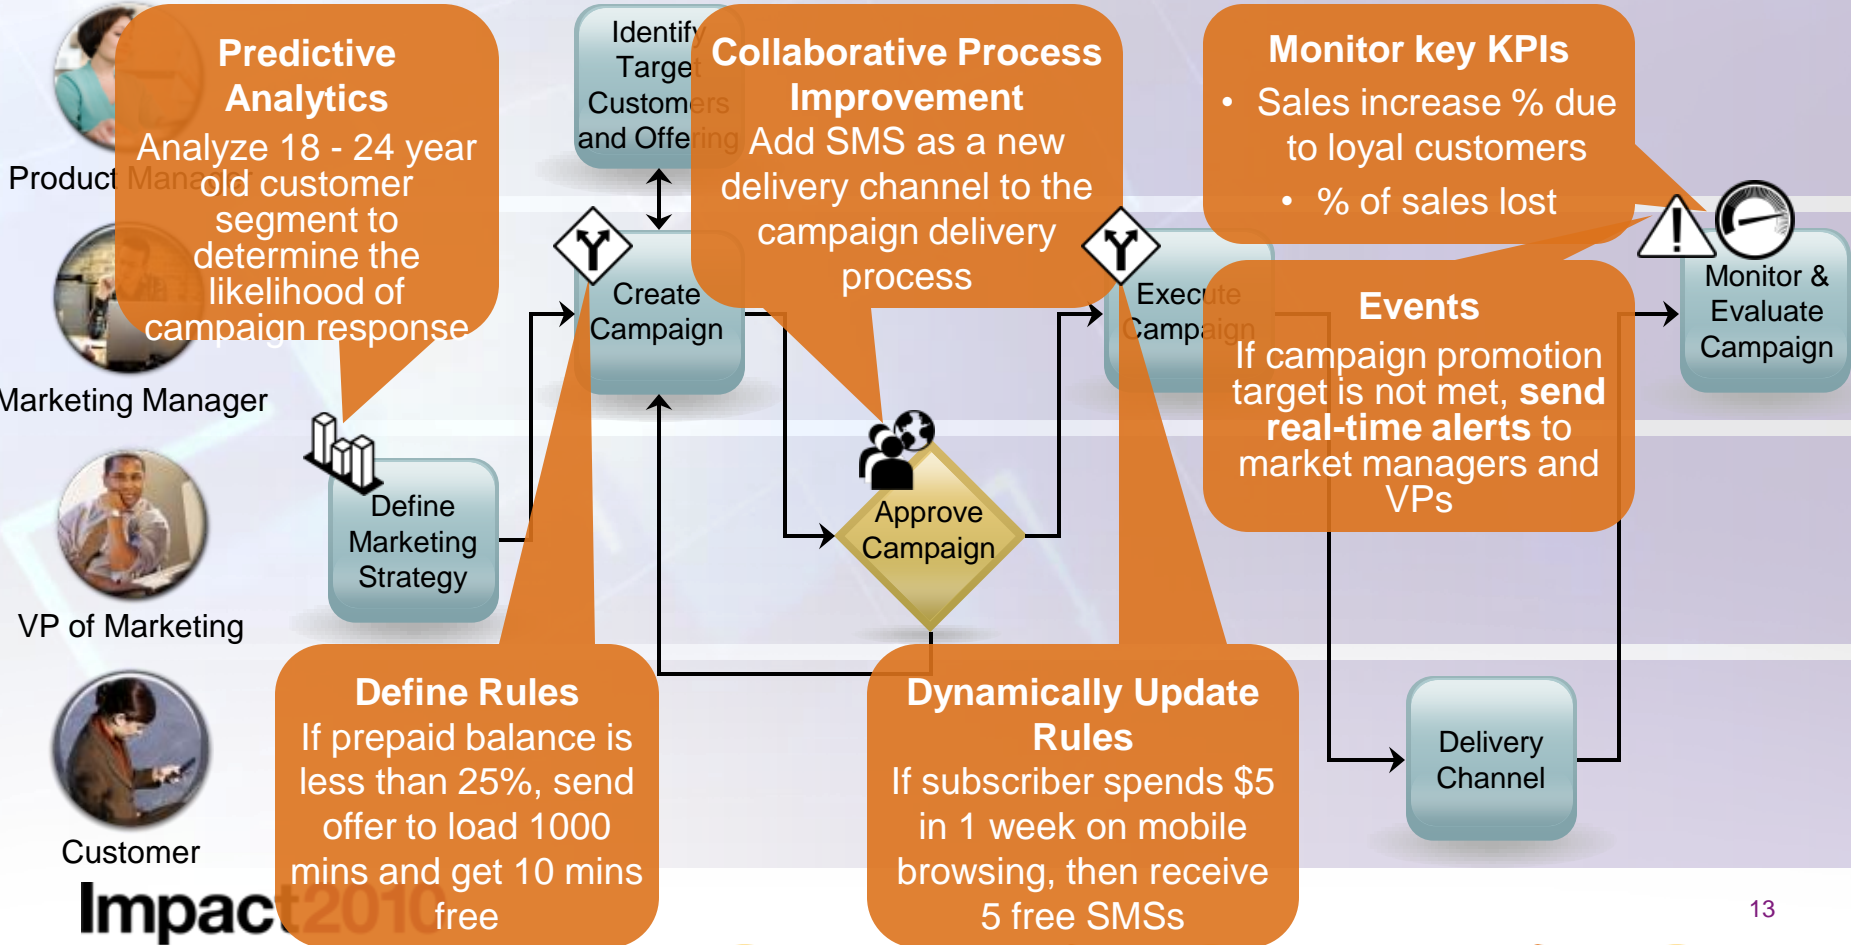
Predictive Analytics
Analyze 18 - 24 year old customer segment to determine the likelihood of campaign response

Product Manager

Marketing Manager

VP of Marketing

Customer

Impact2010

Identify Target Customers and Offering

Collaborative Process Improvement
Add SMS as a new delivery channel to the campaign delivery process

Monitor key KPIs
• Sales increase % due to loyal customers
• % of sales lost

Create Campaign

Execute Campaign

Monitor & Evaluate Campaign

Events
If campaign promotion target is not met, **send real-time alerts** to market managers and VPs

Define Marketing Strategy

Approve Campaign

Delivery Channel

Define Rules
If prepaid balance is less than 25%, send offer to load 1000 mins and get 10 mins free

Dynamically Update Rules
If subscriber spends $5 in 1 week on mobile browsing, then receive 5 free SMSs

13